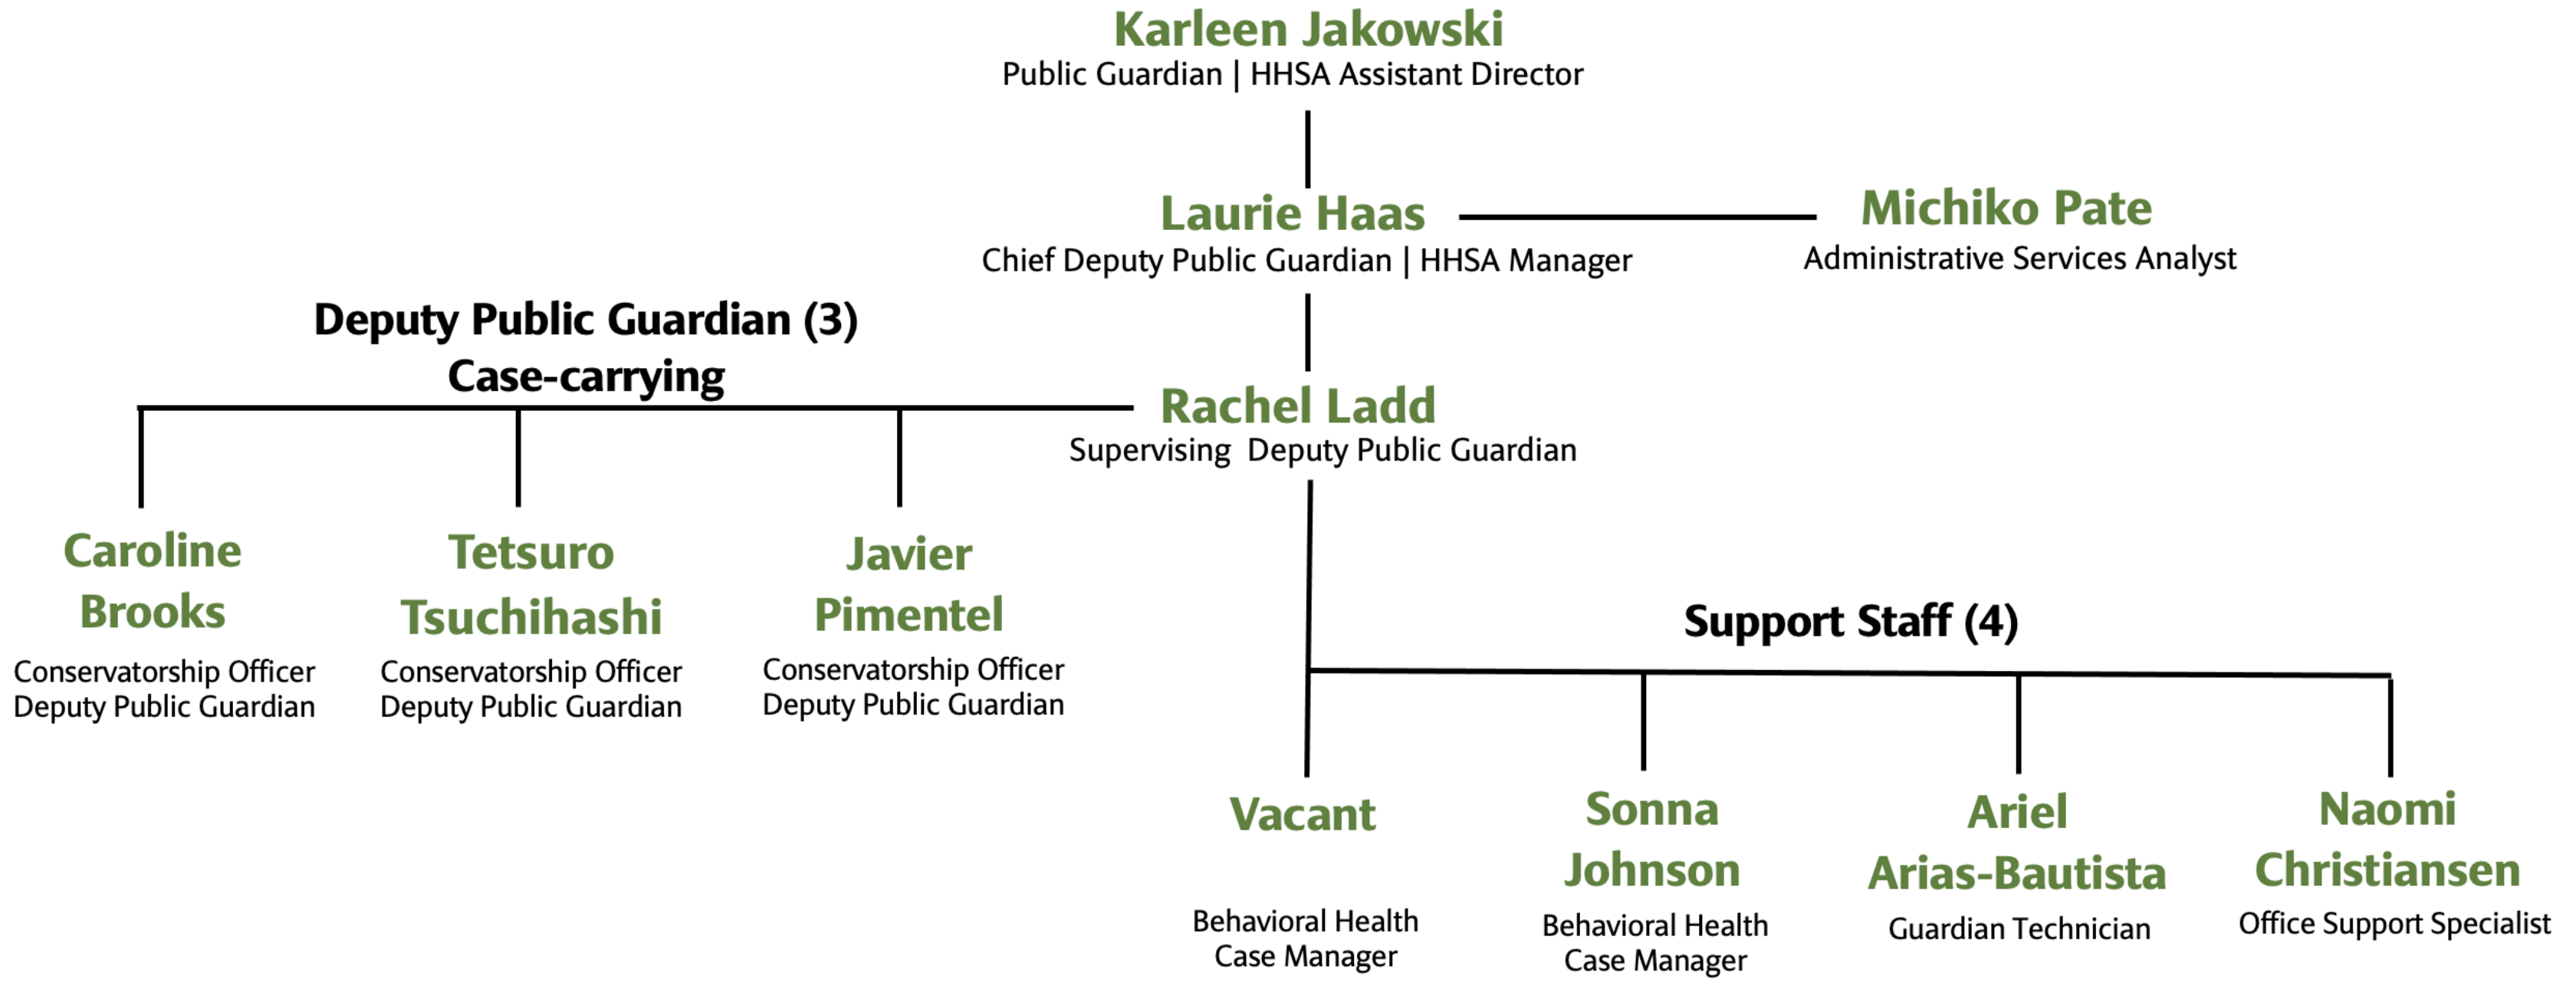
Karleen Jakowski
Public Guardian | HHSA Assistant Director

Laurie Haas
Chief Deputy Public Guardian | HHSA Manager

Michiko Pate
Administrative Services Analyst

Deputy Public Guardian (3)
Case-carrying

Rachel Ladd
Supervising Deputy Public Guardian

Caroline Brooks
Conservatorship Officer
Deputy Public Guardian

Tetsuro Tsuchihashi
Conservatorship Officer
Deputy Public Guardian

Javier Pimentel
Conservatorship Officer
Deputy Public Guardian

Support Staff (4)

Vacant
Behavioral Health
Case Manager

Sonna Johnson
Behavioral Health
Case Manager

Ariel Arias-Bautista
Guardian Technician

Naomi Christiansen
Office Support Specialist